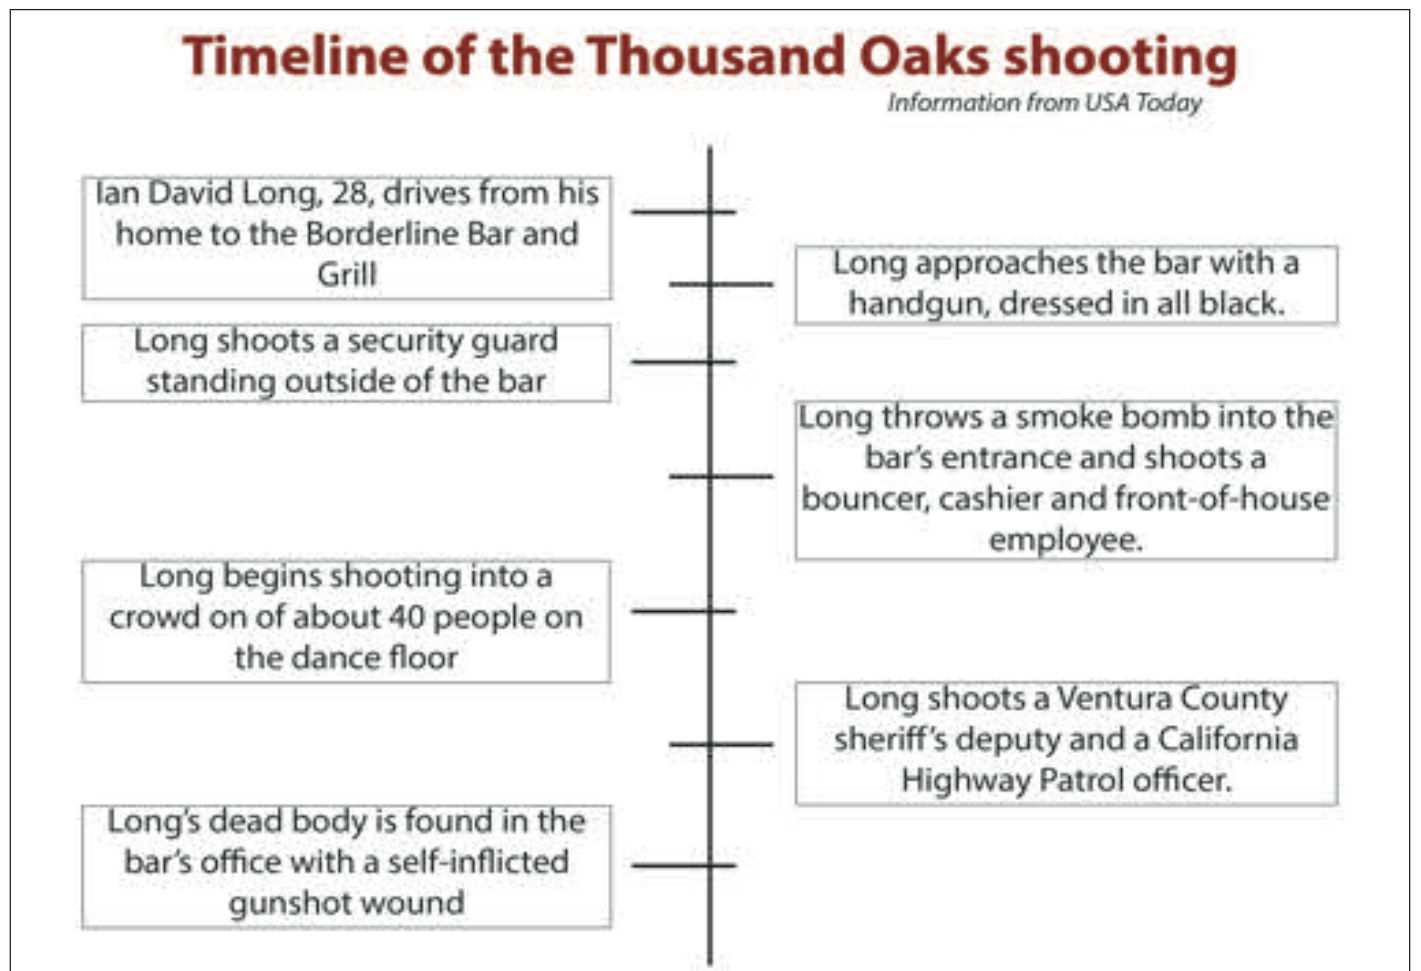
Timeline of the Thousand Oaks shooting

Information from USA Today

Ian David Long, 28, drives from his home to the Borderline Bar and Grill

Long approaches the bar with a handgun, dressed in all black.

Long shoots a security guard standing outside of the bar

Long throws a smoke bomb into the bar's entrance and shoots a bouncer, cashier and front-of-house employee.

Long begins shooting into a crowd on of about 40 people on the dance floor

Long shoots a Ventura County sheriff's deputy and a California Highway Patrol officer.

Long's dead body is found in the bar's office with a self-inflicted gunshot wound